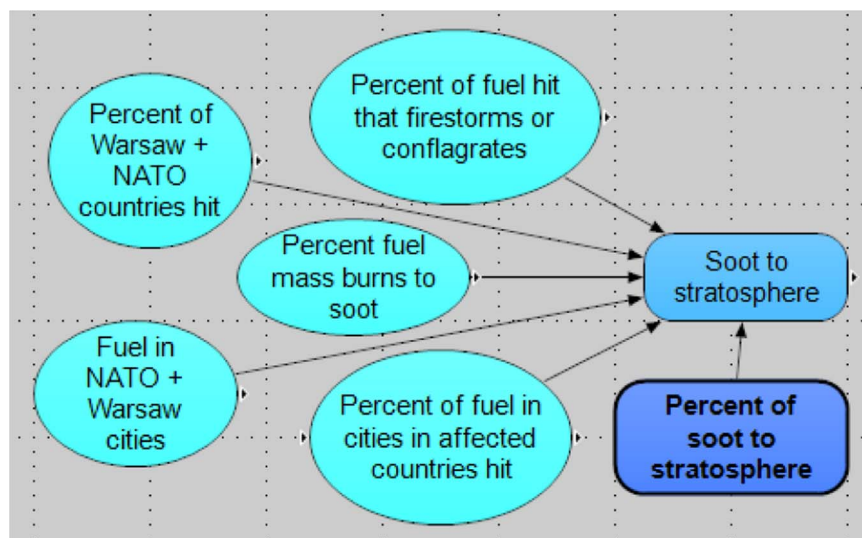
Percent of Warsaw + NATO countries hit

Percent of fuel hit that firestorms or conflagrates

Percent fuel mass burns to soot

Soot to stratosphere

Fuel in NATO + Warsaw cities

Percent of fuel in cities in affected countries hit

**Percent of soot to stratosphere**